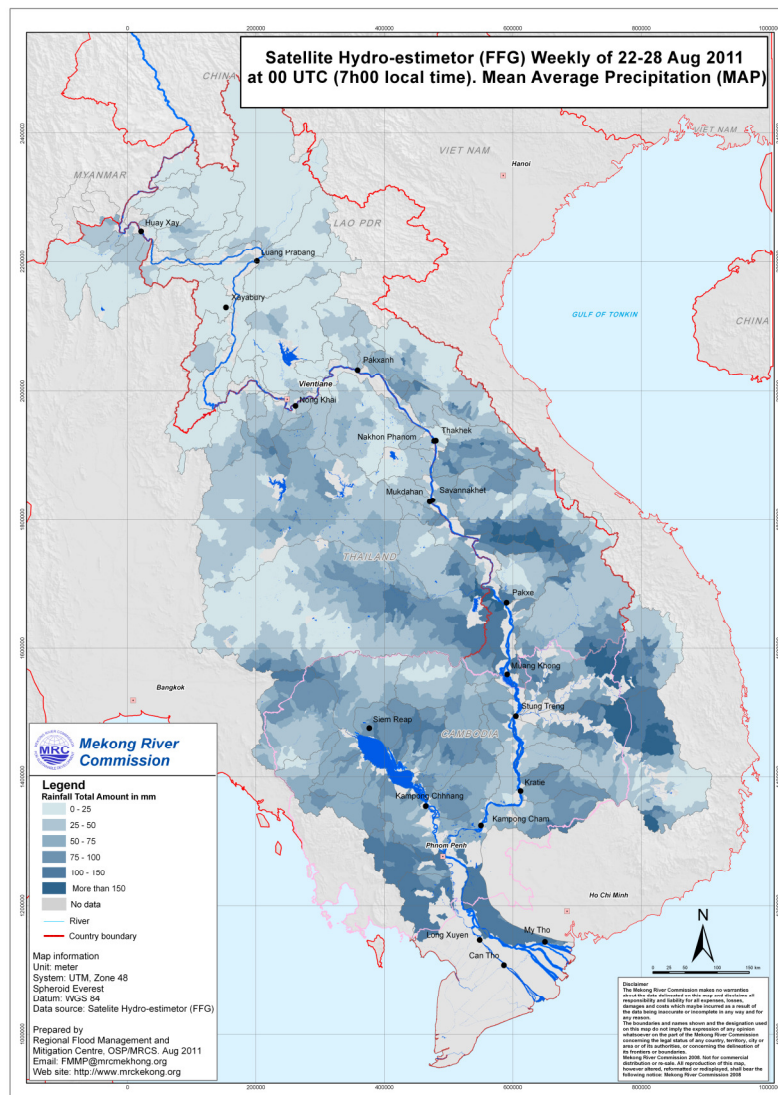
0 200000 400000 600000 800000 1000000

Satellite Hydro-estimetor (FFG) Weekly of 22-28 Aug 2011 at 00 UTC (7h00 local time). Mean Average Precipitation (MAP)

CHINA

VIET NAM

MYANMAR

Hanoi

LAO PDR

Huay Xay

Luang Prabang

Xayabury

GULF OF TONKIN

CHINA

Pakxanh

Vientiane

Nong Khai

Thakhek

Nakhon Phanom

Mukdahan

Savannakhet

THAILAND

Pakxe

Muang Khong

Bangkok

Stung Treng

Siem Reap

CAMBODIA

Kratie

Kampong Chhnang

Kampong Cham

Phnom Penh

Ho Chi Minh

My Tho

Long Xuyen

Can Tho

2400000

2200000

2000000

1800000

1600000

1400000

1200000

1000000

MRC Mekong River Commission

Legend
Rainfall Total Amount in mm
0 - 25
25 - 50
50 - 75
75 - 100
100 - 150
More than 150
No data
River
Country boundary

Map information
Unit: meter
System: UTM, Zone 48
Spheroid Everest
Datum: WGS 84
Data source: Satelite Hydro-estimetor (FFG)

Prepared by
Regional Flood Management and Mitigation Centre, OSP/MRCS. Aug 2011
Email: FMMP@mrcmekhong.org
Web site: http://www.mrcmekong.org

N

0 25 50 100 150 km

Disclaimer
The Mekong River Commission makes no warranties about the data delineated on this map and disclaims all responsibility and liability for all expenses, losses, damages and costs which maybe incurred as a result of the data being inaccurate or incomplete in any way and for any reason.
The boundaries and names shown and the designation used on this map do not imply the expression of any opinion whatsoever on the part of the Mekong River Commission concerning the legal status of any country, territory, city or area or of its authorities, or concerning the delineation of its frontiers or boundaries.
Mekong River Commission 2008. Not for commercial distribution or re-sale. All reproduction of this map, however altered, reformatted or redisplayed, shall bear the following notice: Mekong River Commission 2008